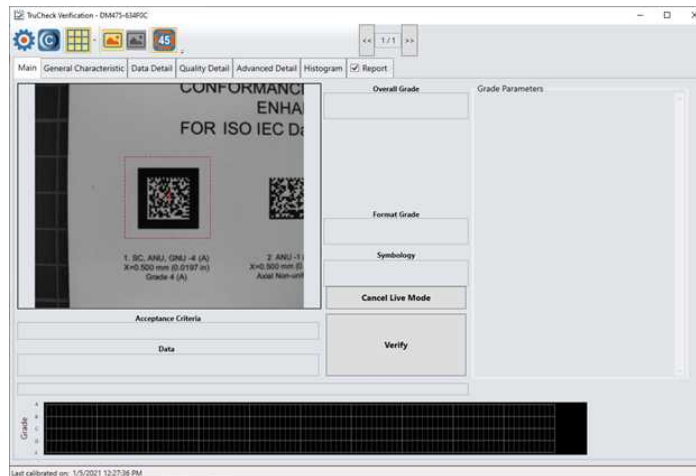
TruCheck Verification - DM475-634F0C

45

<< 1/1 >>

Main General Characteristic Data Detail Quality Detail Advanced Detail Histogram ☑ Report

CONFORMANC
ENHA
FOR ISO IEC Da

1. SC, ANU, GNU -4 (A)
X=0.500 mm (0.0197 in)
Grade 4 (A)

2. ANU -1
X=0.500 mm (0.
Axial Non-uni

Overall Grade

Format Grade

Symbology

Cancel Live Mode

Verify

Grade Parameters

Acceptance Criteria

Data

Grade
4
3
2
1
0

Last calibrated on: 1/5/2021 12:27:36 PM